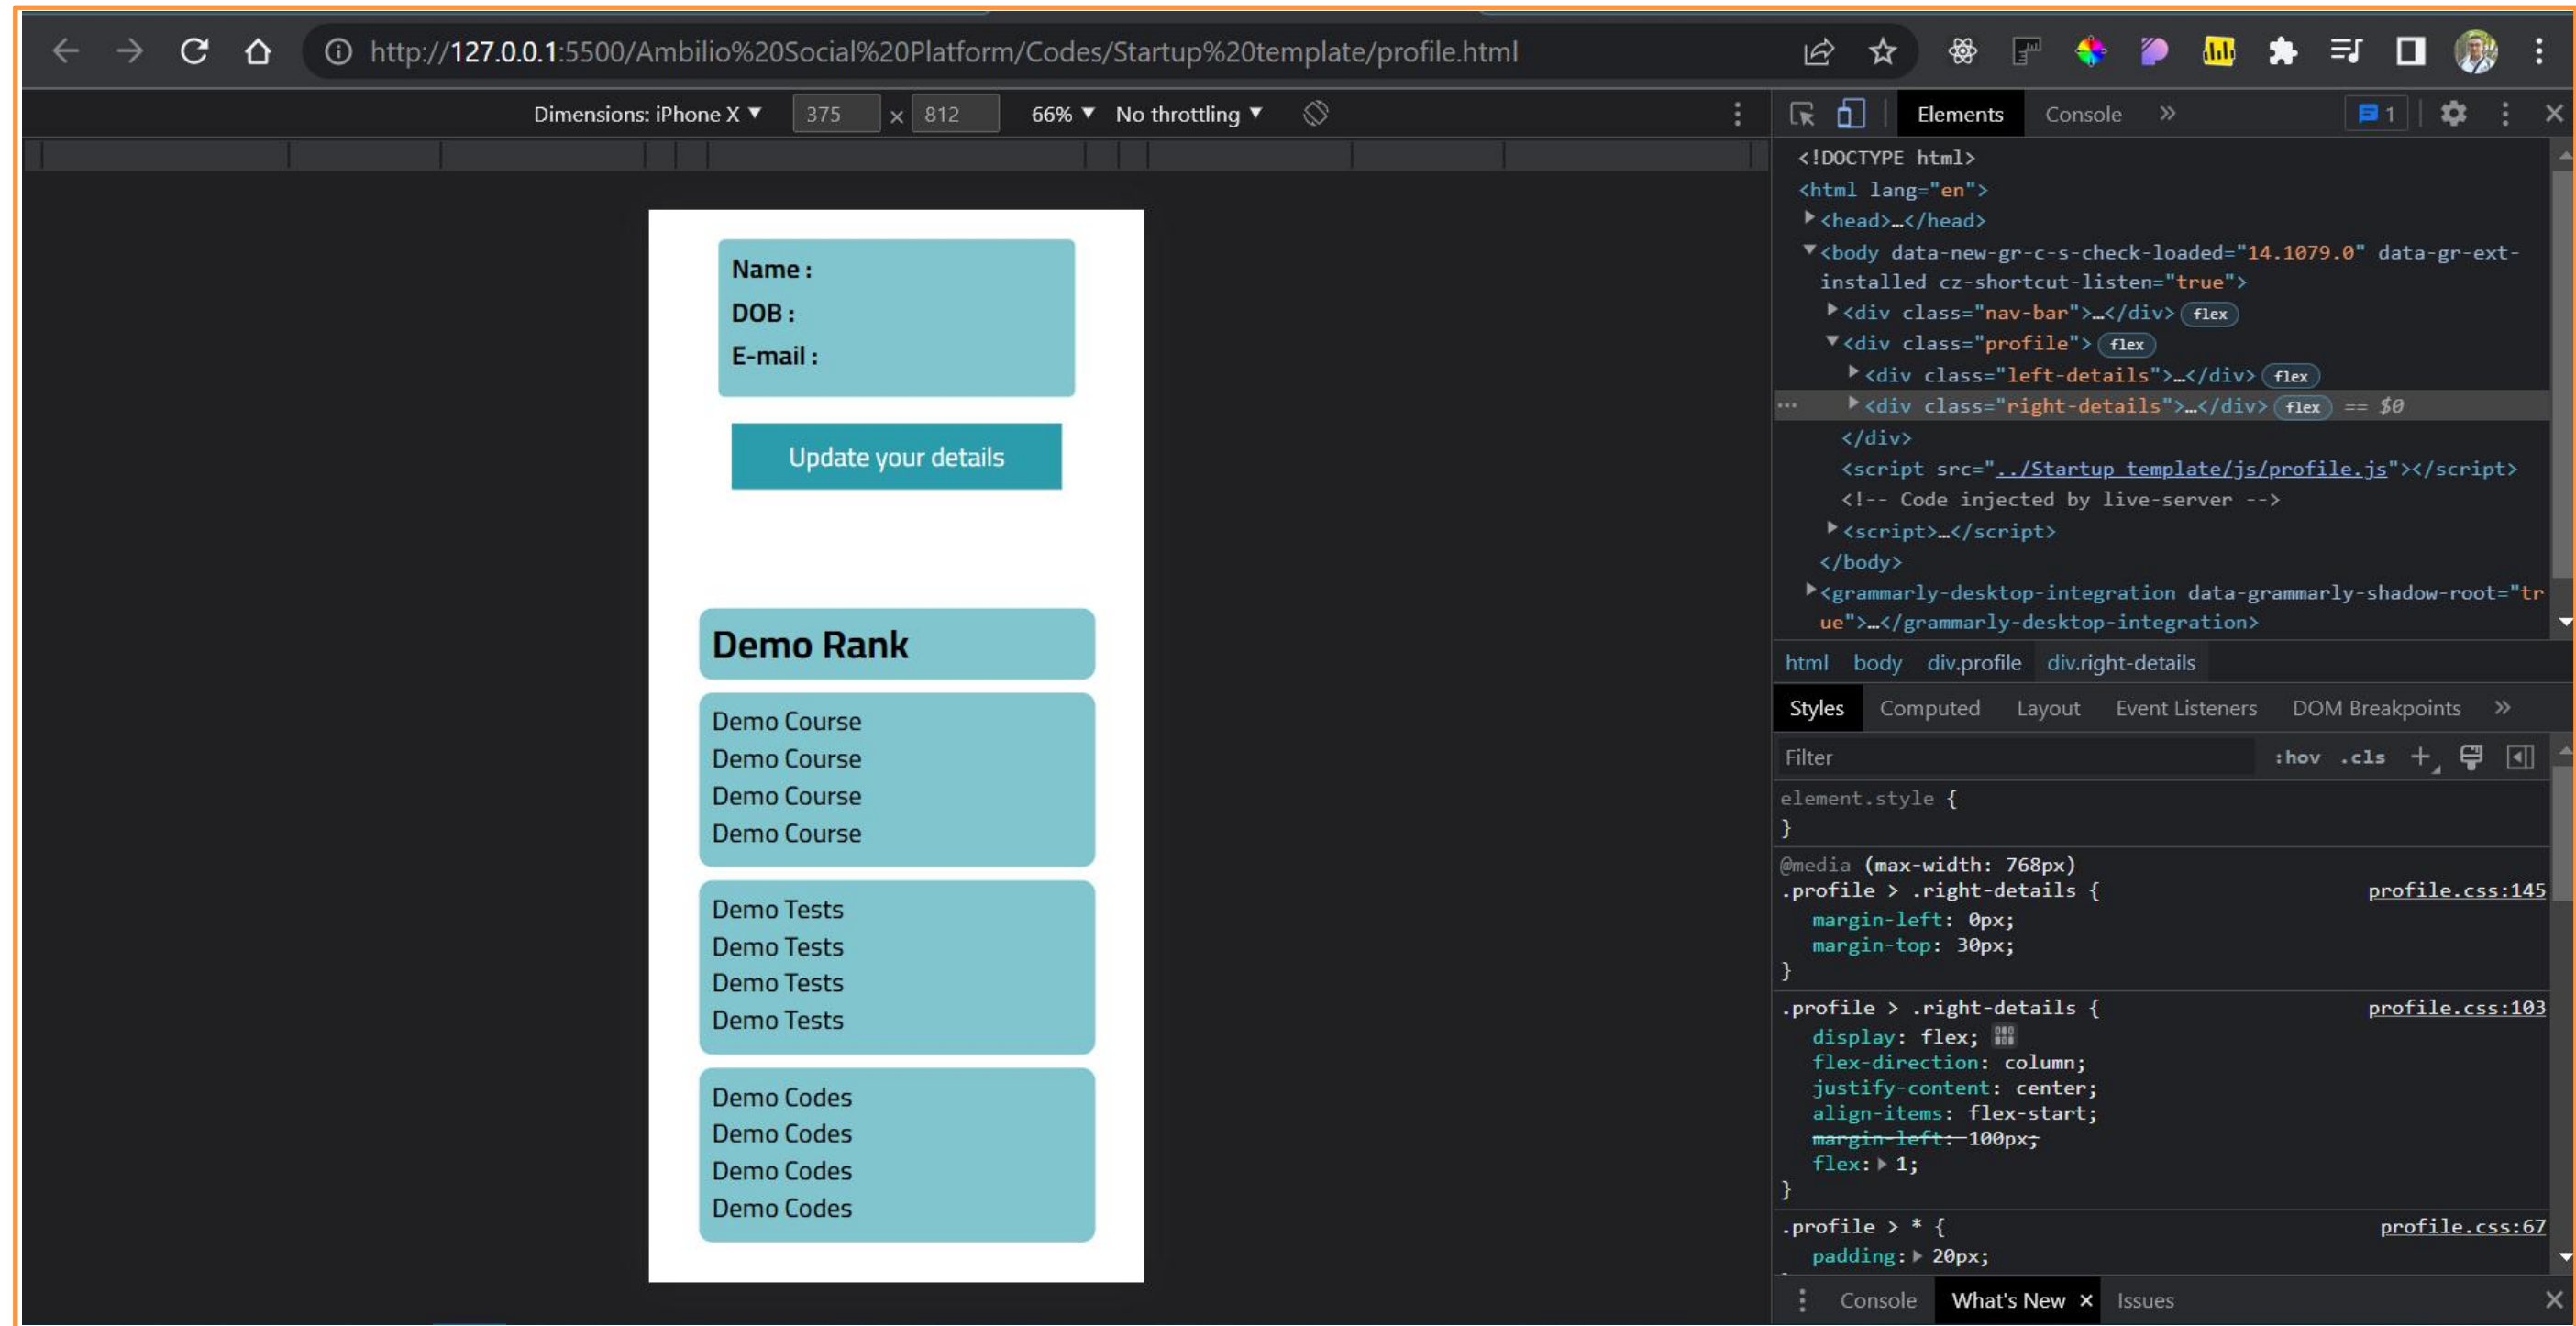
http://127.0.0.1:5500/Ambilio%20Social%20Platform/Codes/Startup%20template/profile.html

Dimensions: iPhone X ▼ 375 × 812 66% ▼ No throttling ▼

Name :
DOB :
E-mail :

Update your details

Demo Rank

Demo Course
Demo Course
Demo Course
Demo Course

Demo Tests
Demo Tests
Demo Tests
Demo Tests

Demo Codes
Demo Codes
Demo Codes
Demo Codes

Elements Console » 1

<!DOCTYPE html>
<html lang="en">
▶<head>…</head>
▼<body data-new-gr-c-s-check-loaded="14.1079.0" data-gr-ext-installed cz-shortcut-listen="true">
▶<div class="nav-bar">…</div> flex
▼<div class="profile"> flex
▶<div class="left-details">…</div> flex
▶<div class="right-details">…</div> flex == $0
</div>
<script src="../Startup template/js/profile.js"></script>
<!-- Code injected by live-server -->
▶<script>…</script>
</body>
▶<grammarly-desktop-integration data-grammarly-shadow-root="true">…</grammarly-desktop-integration>

html body div.profile div.right-details

Styles Computed Layout Event Listeners DOM Breakpoints »

Filter :hov .cls +

element.style {
}

@media (max-width: 768px)
.profile > .right-details { profile.css:145
margin-left: 0px;
margin-top: 30px;
}

.profile > .right-details { profile.css:103
display: flex;
flex-direction: column;
justify-content: center;
align-items: flex-start;
margin-left: 100px;
flex: ▶ 1;
}

.profile > * { profile.css:67
padding: ▶ 20px;

Console What's New × Issues